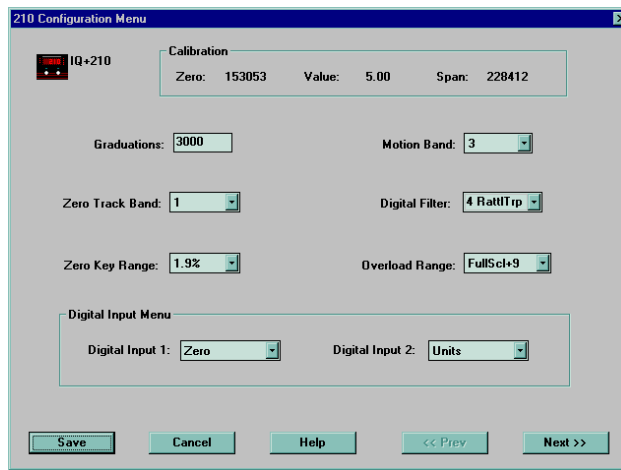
210 Configuration Menu

IQ+210

Calibration

Zero: 153053 Value: 5.00 Span: 228412

Graduations: 3000

Motion Band: 3

Zero Track Band: 1

Digital Filter: 4 RattlTrp

Zero Key Range: 1.9%

Overload Range: FullScl+9

Digital Input Menu

Digital Input 1: Zero

Digital Input 2: Units

Save

Cancel

Help

<< Prev

Next >>